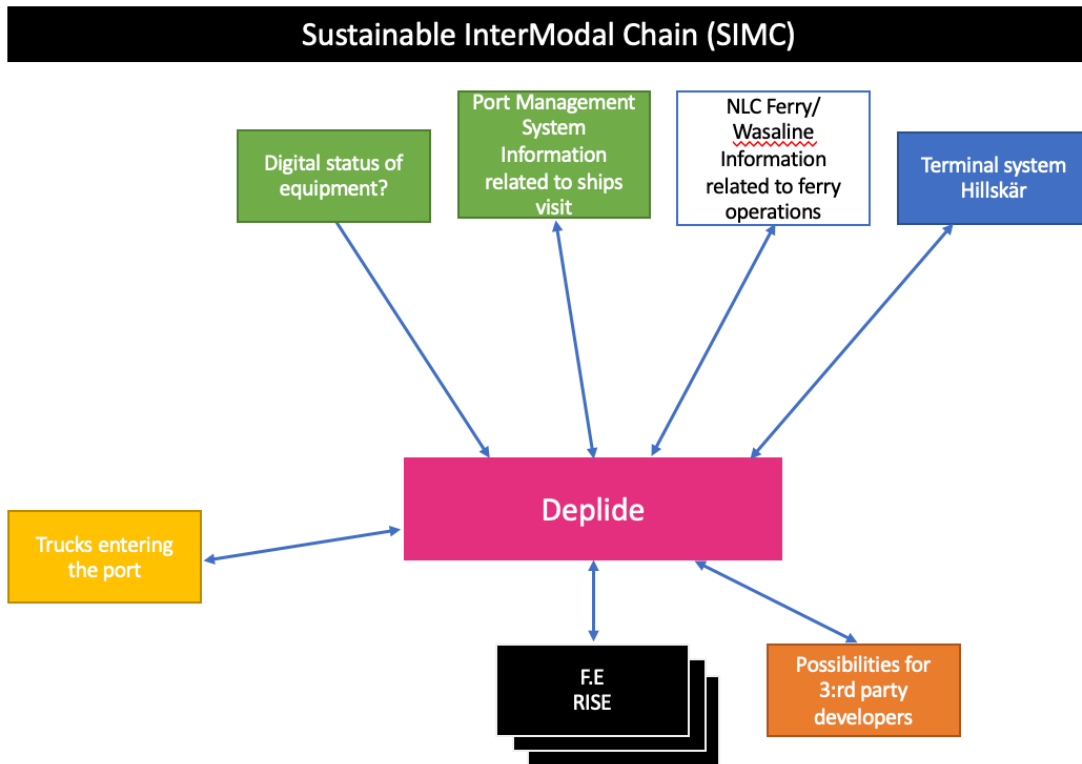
Sustainable InterModal Chain (SIMC)

Digital status of equipment?

Port Management System Information related to ships visit

NLC Ferry/ Wasaline Information related to ferry operations

Terminal system Hillskär

Trucks entering the port

Deplide

F.E RISE

Possibilities for 3:rd party developers